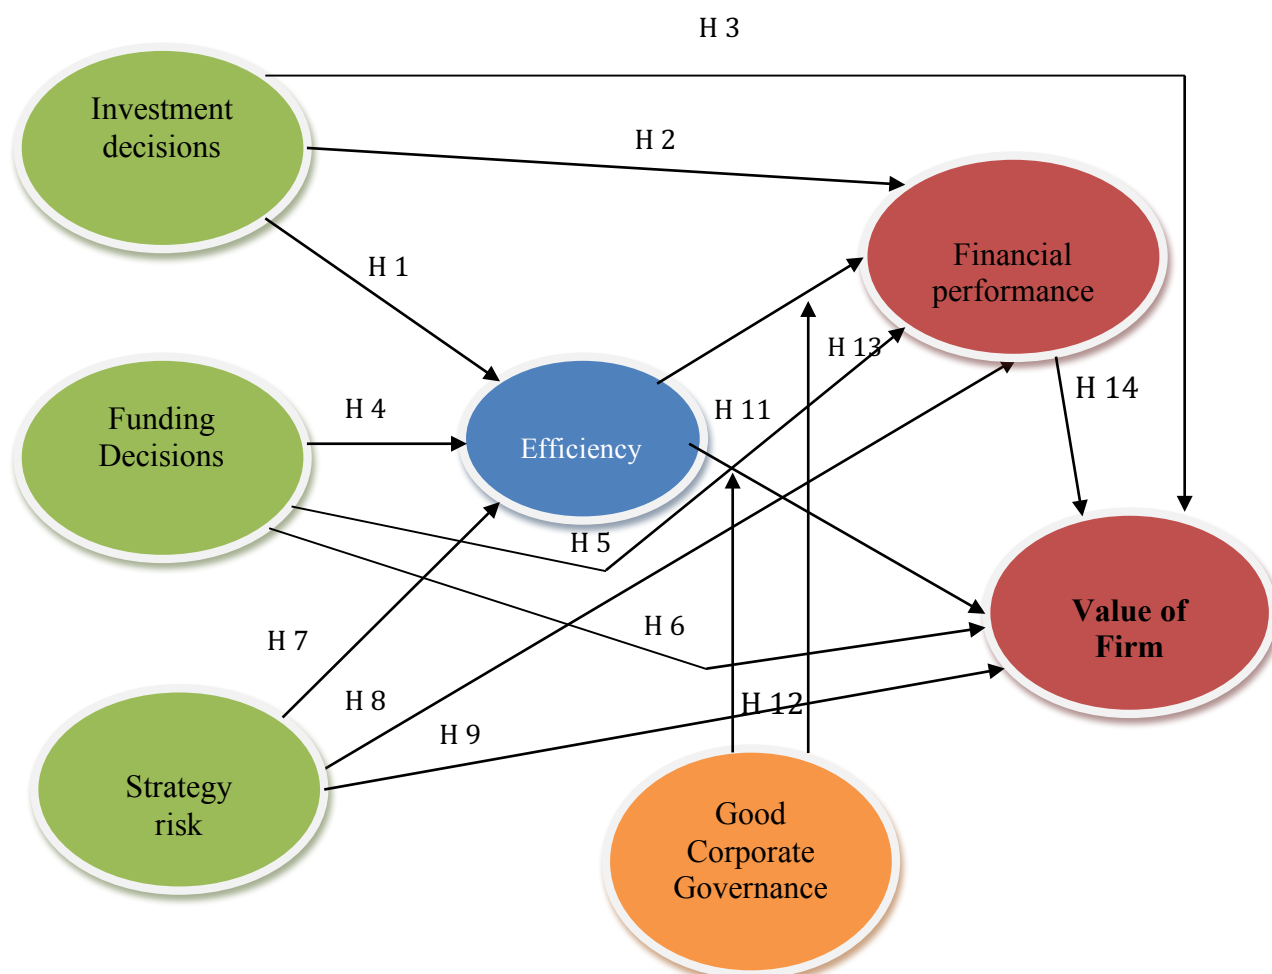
H 3

Investment decisions

H 2

Financial performance

H 1

H 13

Funding Decisions

H 4

Efficiency

H 11

H 14

H 5

Value of Firm

H 7

H 6

H 8

H 12

H 9

Strategy risk

Good Corporate Governance